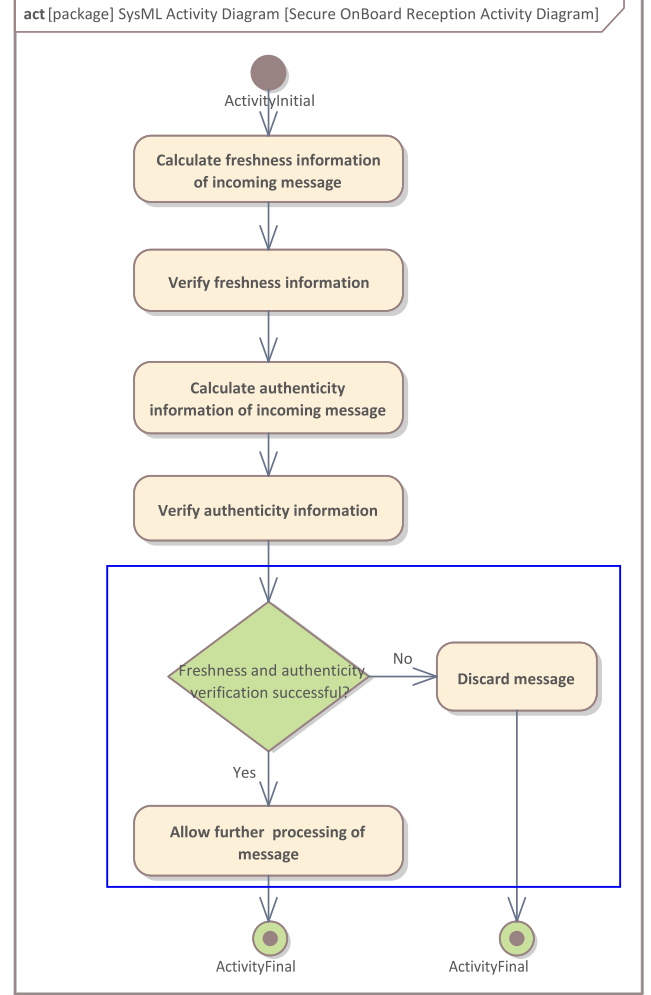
act [package] SysML Activity Diagram [Secure OnBoard Reception Activity Diagram]

ActivityInitial

Calculate freshness information of incoming message

Verify freshness information

Calculate authenticity information of incoming message

Verify authenticity information

Freshness and authenticity verification successful?

No

Discard message

Yes

Allow further processing of message

ActivityFinal

ActivityFinal